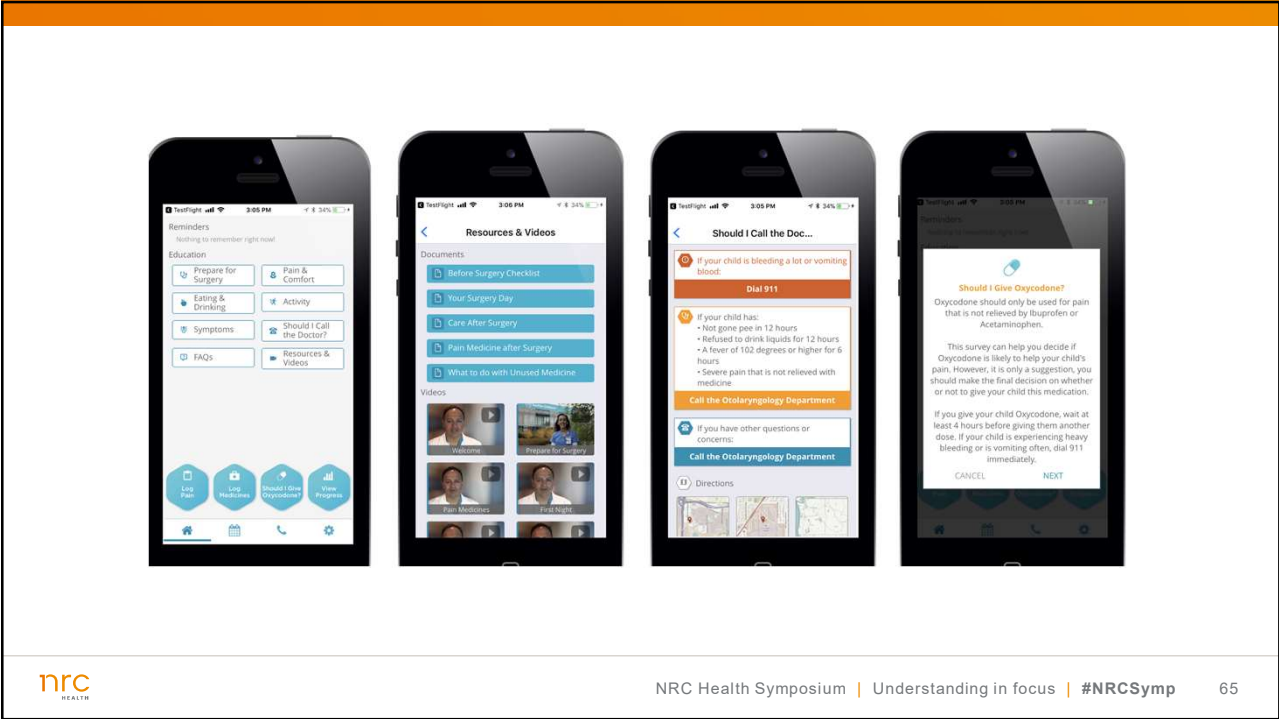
TestFlight 3:05 PM 34%

Reminders
Nothing to remember right now!

Education

Prepare for Surgery
Pain & Comfort
Eating & Drinking
Activity
Symptoms
Should I Call the Doctor?
FAQs
Resources & Videos

Log Pain
Log Medicines
Should I Give Oxycodone?
View Progress

TestFlight 3:06 PM 34%

Resources & Videos

Documents
Before Surgery Checklist
Your Surgery Day
Care After Surgery
Pain Medicine after Surgery
What to do with Unused Medicine

Videos
Welcome
Prepare for Surgery
Pain Medicines
First Night

TestFlight 3:05 PM 34%

Should I Call the Doc...

If your child is bleeding a lot or vomiting blood:
Dial 911

If your child has:
• Not gone pee in 12 hours
• Refused to drink liquids for 12 hours
• A fever of 102 degrees or higher for 6 hours
• Severe pain that is not relieved with medicine
Call the Otolaryngology Department

If you have other questions or concerns:
Call the Otolaryngology Department

Directions

TestFlight 3:05 PM

Should I Give Oxycodone?
Oxycodone should only be used for pain that is not relieved by Ibuprofen or Acetaminophen.

This survey can help you decide if Oxycodone is likely to help your child's pain. However, it is only a suggestion, you should make the final decision on whether or not to give your child this medication.

If you give your child Oxycodone, wait at least 4 hours before giving them another dose. If your child is experiencing heavy bleeding or is vomiting often, dial 911 immediately.

CANCEL NEXT

nrc HEALTH

NRC Health Symposium | Understanding in focus | #NRCSymp 65